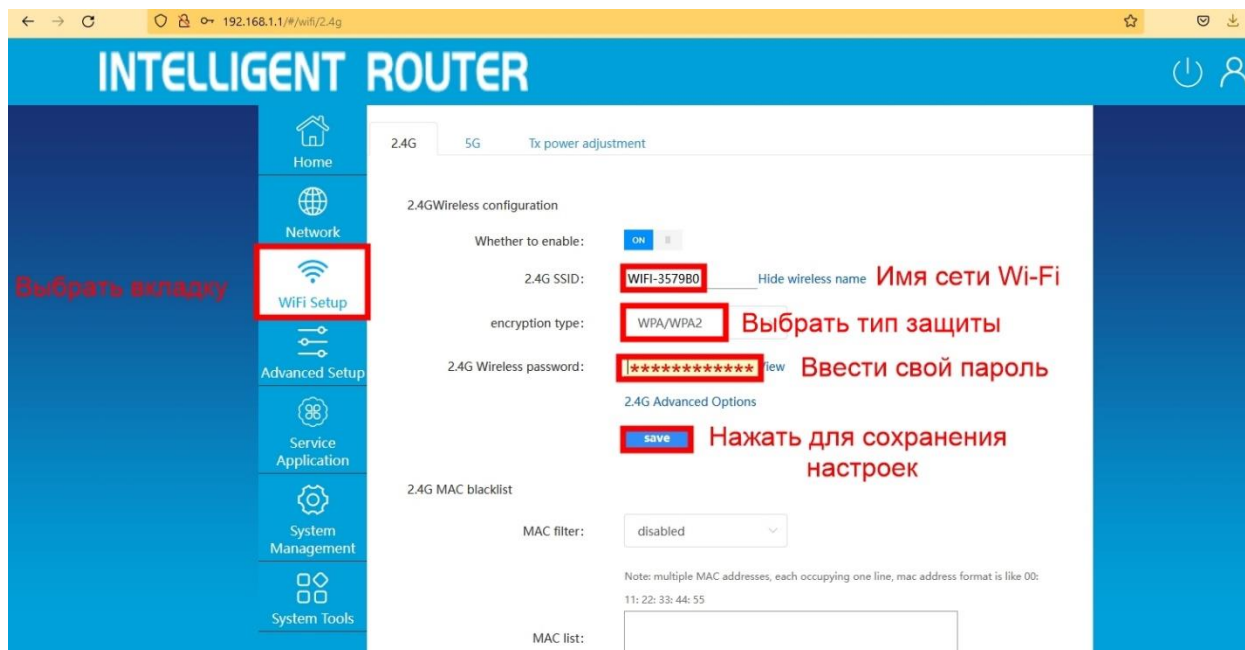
192.168.1.1/#/wifi/2.4g

INTELLIGENT ROUTER

Home

Network

Выбрать вкладку

WiFi Setup

Advanced Setup

Service Application

System Management

System Tools

2.4G 5G Tx power adjustment

2.4GWireless configuration

Whether to enable: ON

2.4G SSID: WIFI-3579B0 Hide wireless name Имя сети Wi-Fi

encryption type: WPA/WPA2 Выбрать тип защиты

2.4G Wireless password: ************ view Ввести свой пароль

2.4G Advanced Options

save Нажать для сохранения настроек

2.4G MAC blacklist

MAC filter: disabled

Note: multiple MAC addresses, each occupying one line, mac address format is like 00: 11: 22: 33: 44: 55

MAC list: